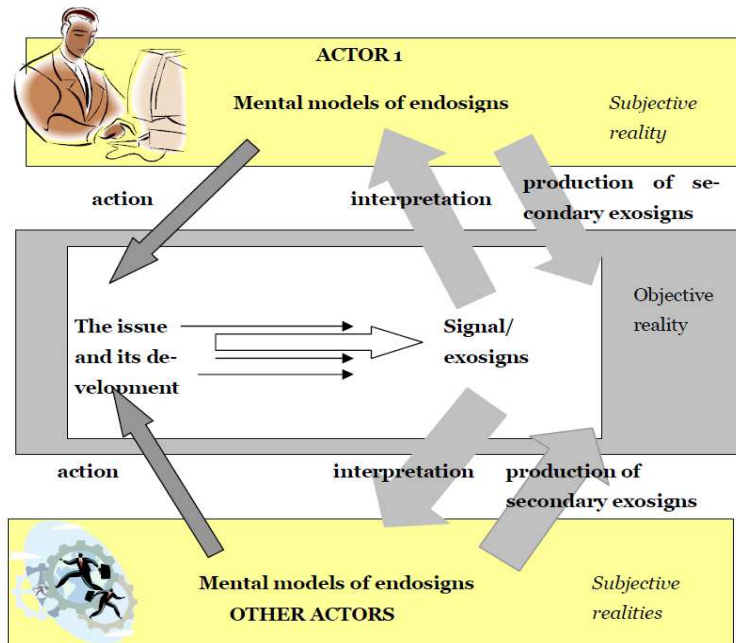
ACTOR 1

Mental models of endosigns

Subjective reality

action

interpretation

production of secondary exosigns

The issue and its development

Signal/ exosigns

Objective reality

action

interpretation

production of secondary exosigns

Mental models of endosigns

OTHER ACTORS

Subjective realities